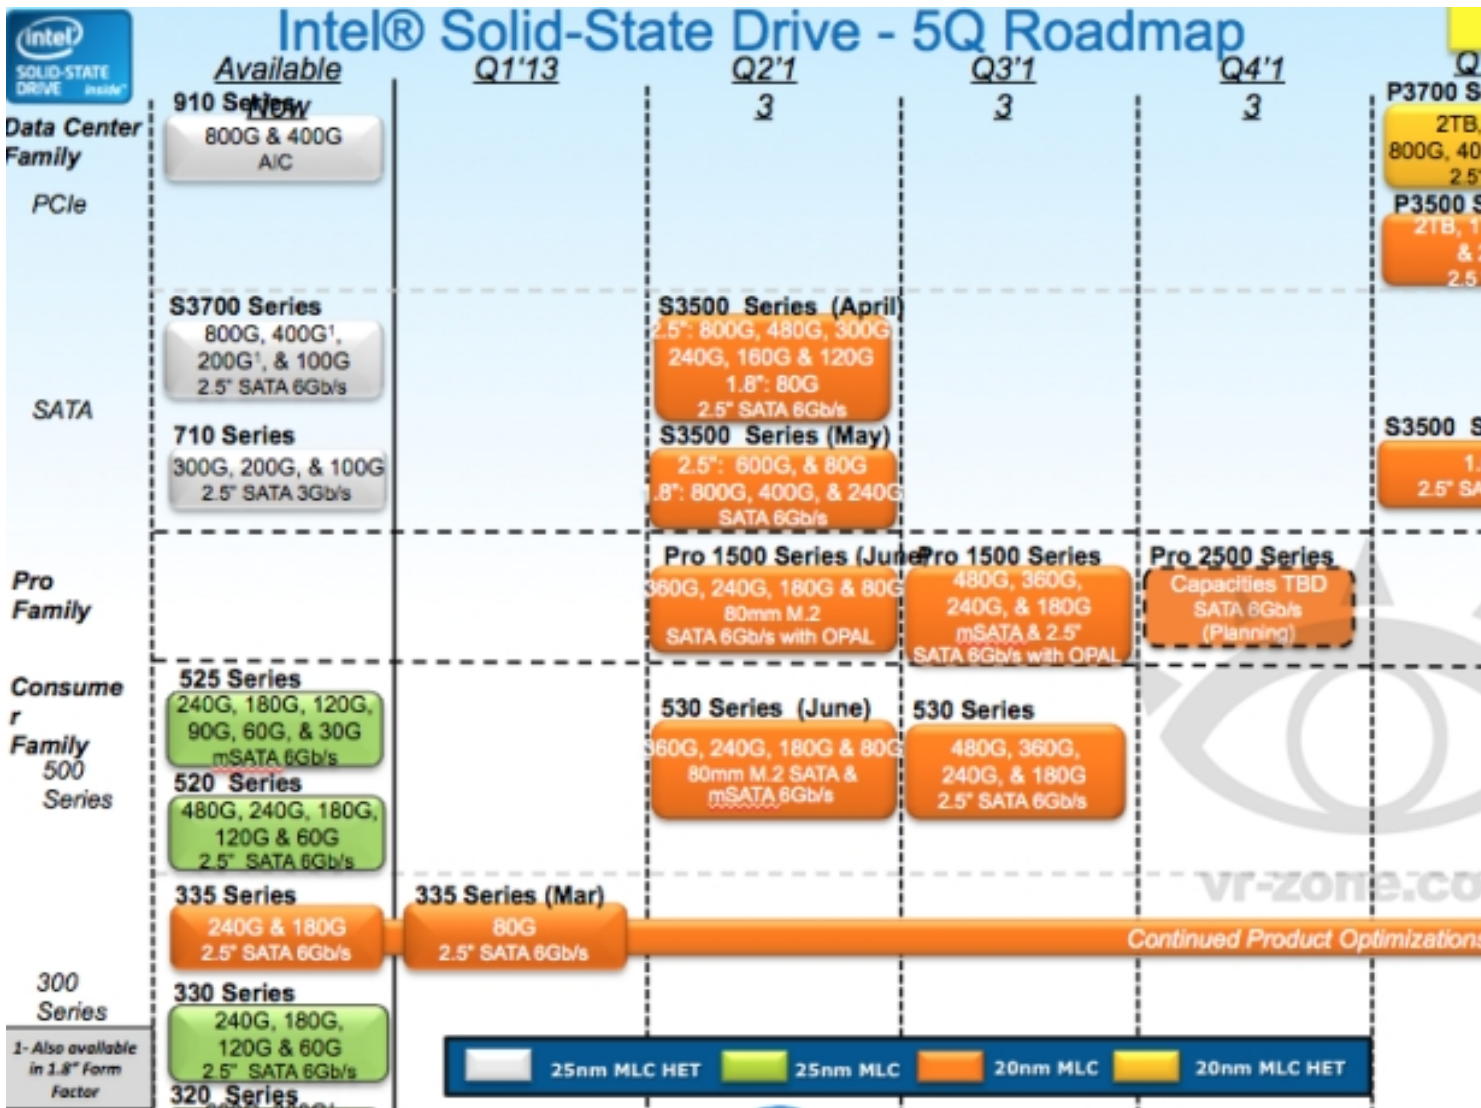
intel SOLID-STATE DRIVE inside

Intel® Solid-State Drive - 5Q Roadmap

Available | Q1'13 | Q2'13 | Q3'13 | Q4'13 | Q

Data Center Family

PCIe

910 Series NEW
800G & 400G
AIC

P3700 S
2TB,
800G, 40
2.5

P3500 S
2TB, 1
& 2
2.5

SATA

S3700 Series
800G, 400G$^1$, 200G$^1$, & 100G
2.5" SATA 6Gb/s

710 Series
300G, 200G, & 100G
2.5" SATA 3Gb/s

S3500 Series (April)
2.5": 800G, 480G, 300G
240G, 160G & 120G
1.8": 80G
2.5" SATA 6Gb/s

S3500 Series (May)
2.5": 600G, & 80G
.8": 800G, 400G, & 240G
SATA 6Gb/s

S3500 S
1.
2.5" SA

Pro Family

Pro 1500 Series (June
60G, 240G, 180G & 80G
80mm M.2
SATA 6Gb/s with OPAL

Pro 1500 Series
480G, 360G,
240G, & 180G
mSATA & 2.5"
SATA 6Gb/s with OPAL

Pro 2500 Series
Capacities TBD
SATA 6Gb/s
(Planning)

Consumer Family
500 Series

525 Series
240G, 180G, 120G,
90G, 60G, & 30G
mSATA 6Gb/s

520 Series
480G, 240G, 180G,
120G & 60G
2.5" SATA 6Gb/s

530 Series (June)
60G, 240G, 180G & 80G
80mm M.2 SATA &
mSATA 6Gb/s

530 Series
480G, 360G,
240G, & 180G
2.5" SATA 6Gb/s

300 Series

335 Series
240G & 180G
2.5" SATA 6Gb/s

335 Series (Mar)
80G
2.5" SATA 6Gb/s

Continued Product Optimizations

330 Series
240G, 180G,
120G & 60G
2.5" SATA 6Gb/s

320 Series

1- Also available in 1.8" Form Factor

25nm MLC HET | 25nm MLC | 20nm MLC | 20nm MLC HET

vr-zone.co